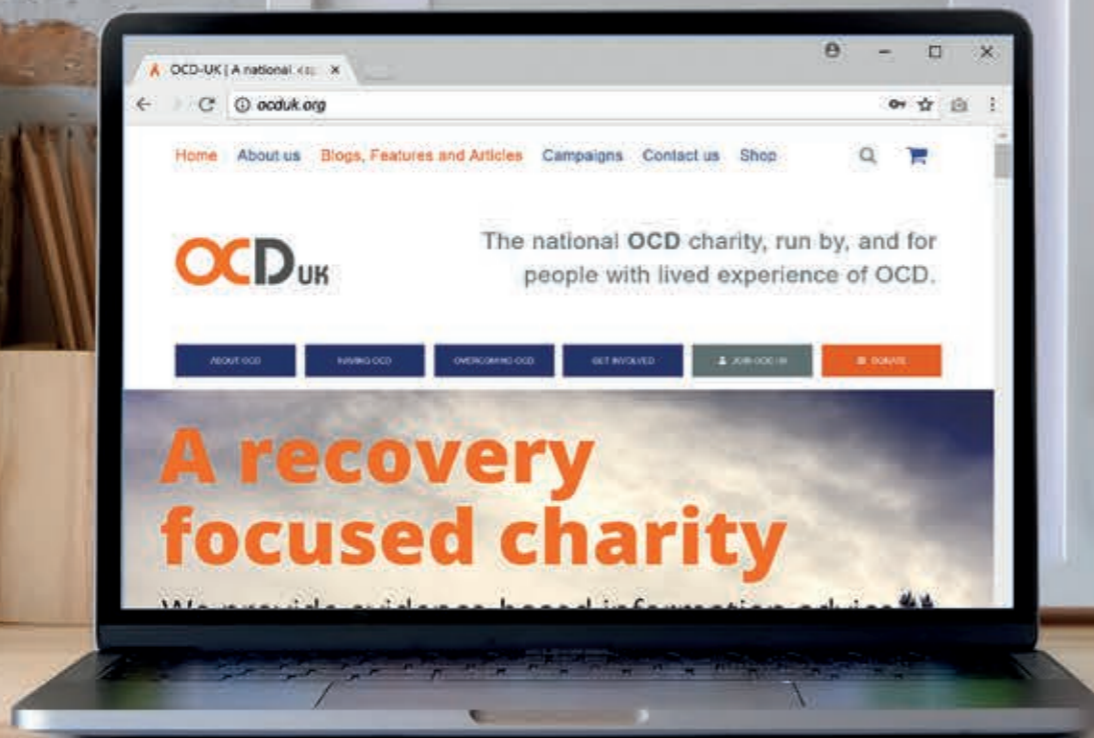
OCD-UK | A national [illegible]

ocduk.org

Home About us Blogs, Features and Articles Campaigns Contact us Shop

OCD UK

The national OCD charity, run by, and for people with lived experience of OCD.

ABOUT OCD HAVING OCD OVERCOMING OCD GET INVOLVED JOIN OCD-UK DONATE

A recovery focused charity

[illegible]